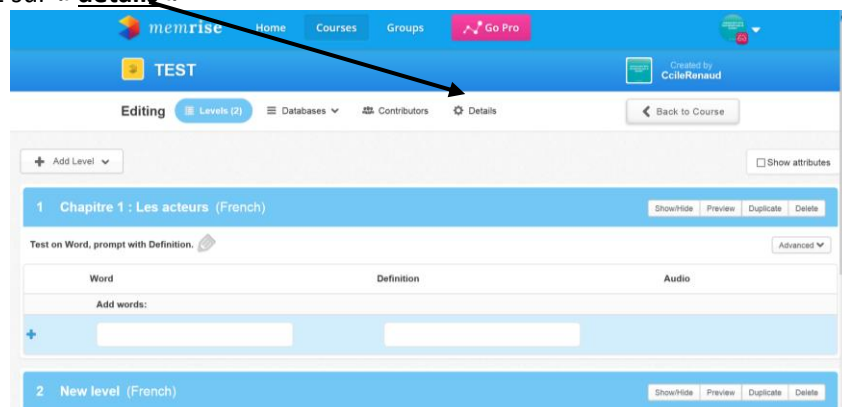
sur « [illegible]

memrise Home Courses Groups Go Pro

TEST

Created by CcileRenaud

Editing Levels (2) Databases Contributors Details

Back to Course

Add Level

Show attributes

1 Chapitre 1 : Les acteurs (French)

Show/Hide Preview Duplicate Delete

Test on Word, prompt with Definition.

Advanced

| Word | Definition | Audio |
|---|---|---|
| Add words: | | |

+

2 New level (French)

Show/Hide Preview Duplicate Delete